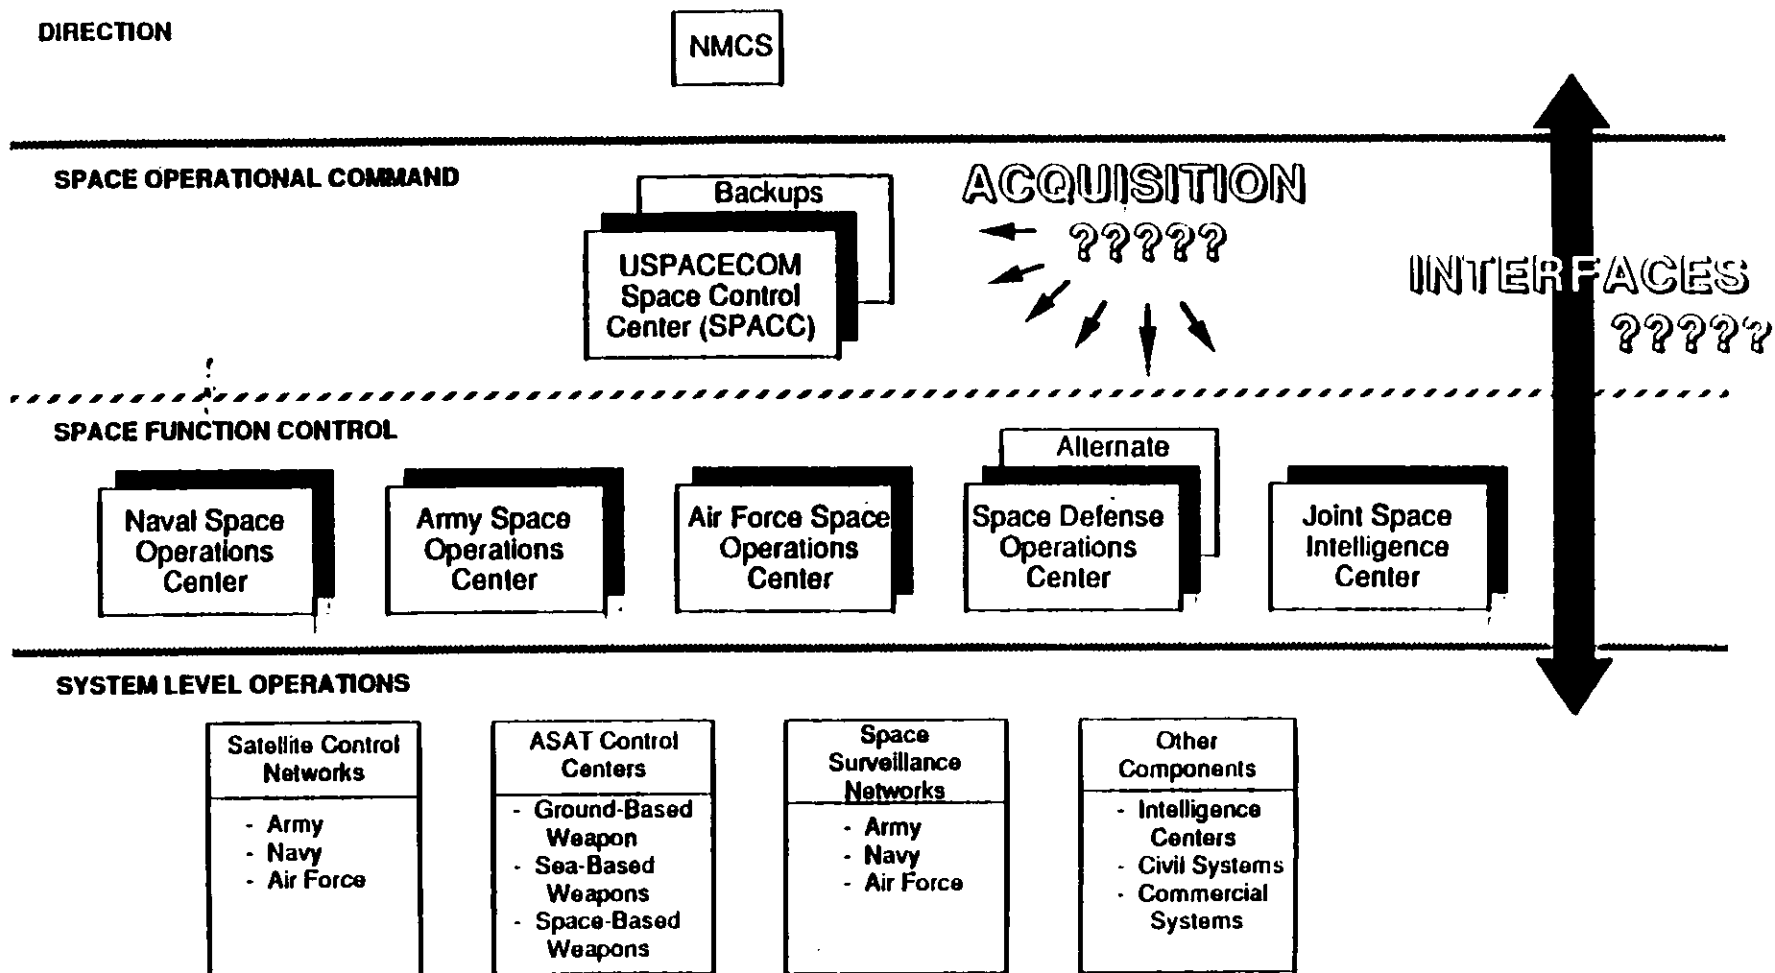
DIRECTION

NMCS

SPACE OPERATIONAL COMMAND

Backups

USPACECOM Space Control Center (SPACC)

ACQUISITION ?????

INTERFACES ?????

SPACE FUNCTION CONTROL

Naval Space Operations Center

Army Space Operations Center

Air Force Space Operations Center

Alternate

Space Defense Operations Center

Joint Space Intelligence Center

SYSTEM LEVEL OPERATIONS

Satellite Control Networks

- Army
- Navy
- Air Force

ASAT Control Centers

- Ground-Based Weapon
- Sea-Based Weapons
- Space-Based Weapons

Space Surveillance Networks

- Army
- Navy
- Air Force

Other Components

- Intelligence Centers
- Civil Systems
- Commercial Systems